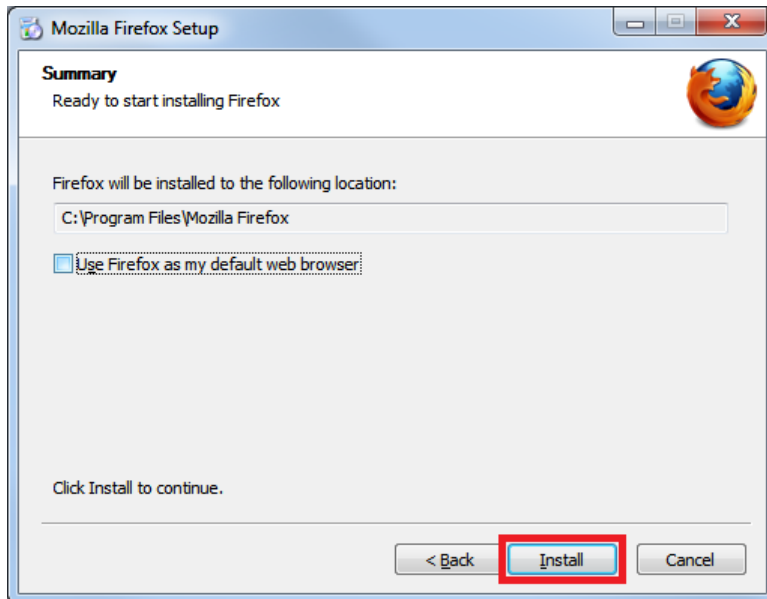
Mozilla Firefox Setup

Summary
Ready to start installing Firefox

Firefox will be installed to the following location:

C:\Program Files\Mozilla Firefox

Use Firefox as my default web browser

Click Install to continue.

< Back | Install | Cancel